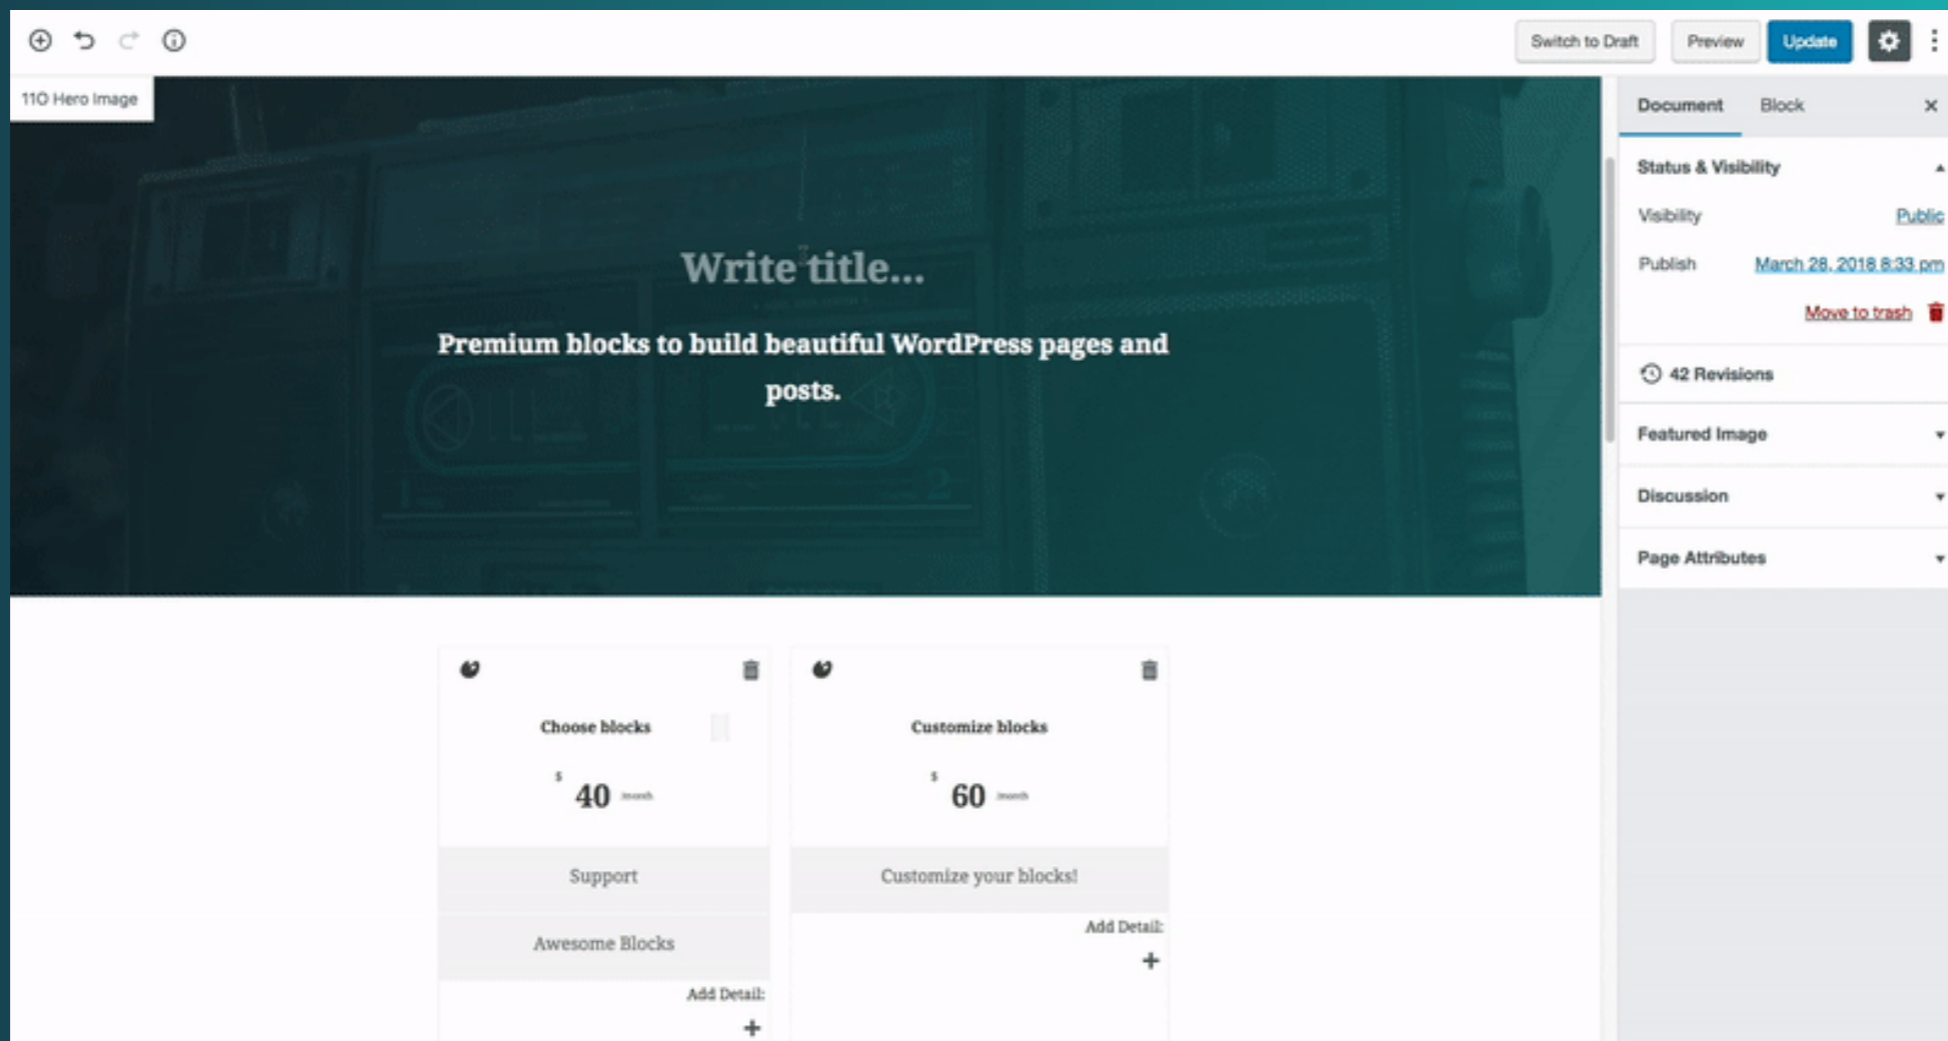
Switch to Draft Preview Update

110 Hero Image

Write title...

Premium blocks to build beautiful WordPress pages and posts.

Choose blocks

$ 40 /month

Support

Awesome Blocks

Add Detail:

+

Customize blocks

$ 60 /month

Customize your blocks!

Add Detail:

+

Document Block

Status & Visibility

Visibility Public

Publish March 28, 2018 8:33 pm

Move to trash

42 Revisions

Featured Image

Discussion

Page Attributes